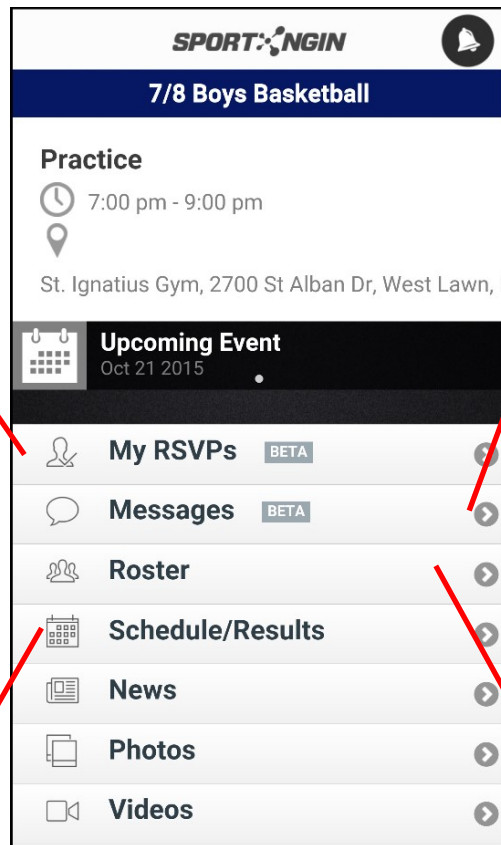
SPORTNGIN

7/8 Boys Basketball

Practice

7:00 pm - 9:00 pm

St. Ignatius Gym, 2700 St Alban Dr, West Lawn, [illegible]

Upcoming Event
Oct 21 2015

My RSVPs BETA

Messages BETA

Roster

Schedule/Results

News

Photos

Videos